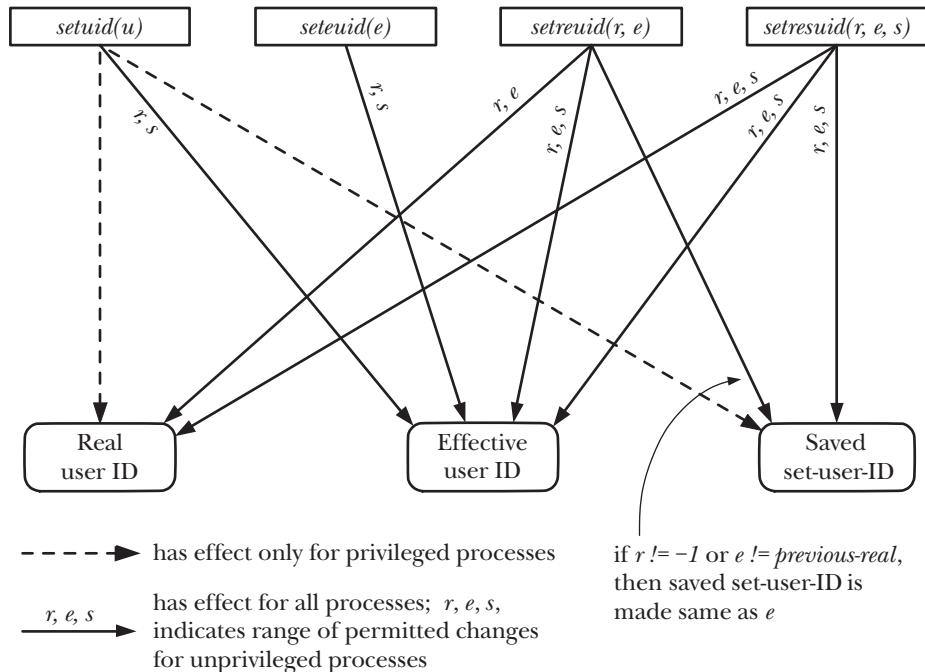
setuid(u)

seteuid(e)

setreuid(r, e)

setresuid(r, e, s)

r, s

r, s

r, e

r, e, s

r, e, s

r, e, s

r, e, s

Real user ID

Effective user ID

Saved set-user-ID

has effect only for privileged processes

r, e, s

has effect for all processes; r, e, s, indicates range of permitted changes for unprivileged processes

if r != −1 or e != previous-real, then saved set-user-ID is made same as e